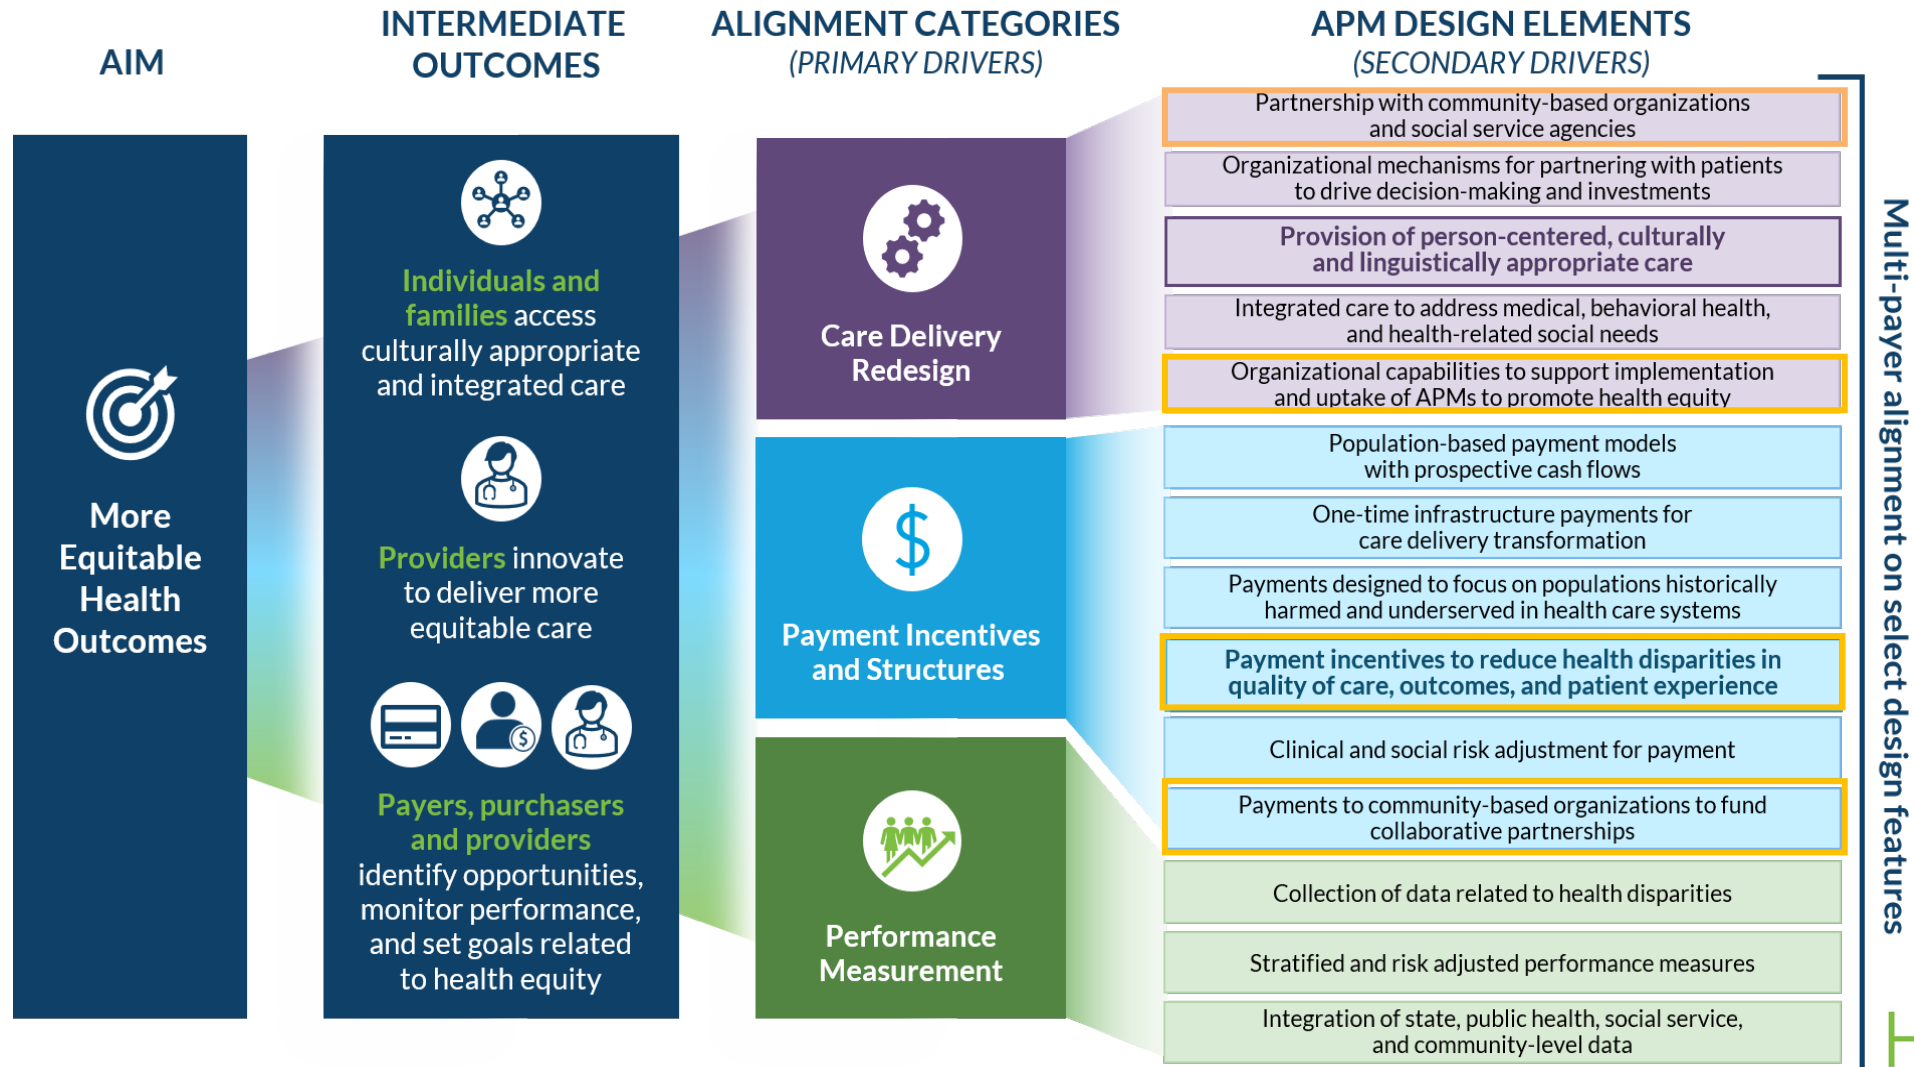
AIM

INTERMEDIATE OUTCOMES

ALIGNMENT CATEGORIES
(PRIMARY DRIVERS)

APM DESIGN ELEMENTS
(SECONDARY DRIVERS)

More Equitable Health Outcomes

Individuals and families access culturally appropriate and integrated care

Providers innovate to deliver more equitable care

Payers, purchasers and providers identify opportunities, monitor performance, and set goals related to health equity

Care Delivery Redesign

Payment Incentives and Structures

Performance Measurement

Partnership with community-based organizations and social service agencies

Organizational mechanisms for partnering with patients to drive decision-making and investments

Provision of person-centered, culturally and linguistically appropriate care

Integrated care to address medical, behavioral health, and health-related social needs

Organizational capabilities to support implementation and uptake of APMs to promote health equity

Population-based payment models with prospective cash flows

One-time infrastructure payments for care delivery transformation

Payments designed to focus on populations historically harmed and underserved in health care systems

Payment incentives to reduce health disparities in quality of care, outcomes, and patient experience

Clinical and social risk adjustment for payment

Payments to community-based organizations to fund collaborative partnerships

Collection of data related to health disparities

Stratified and risk adjusted performance measures

Integration of state, public health, social service, and community-level data

Multi-payer alignment on select design features